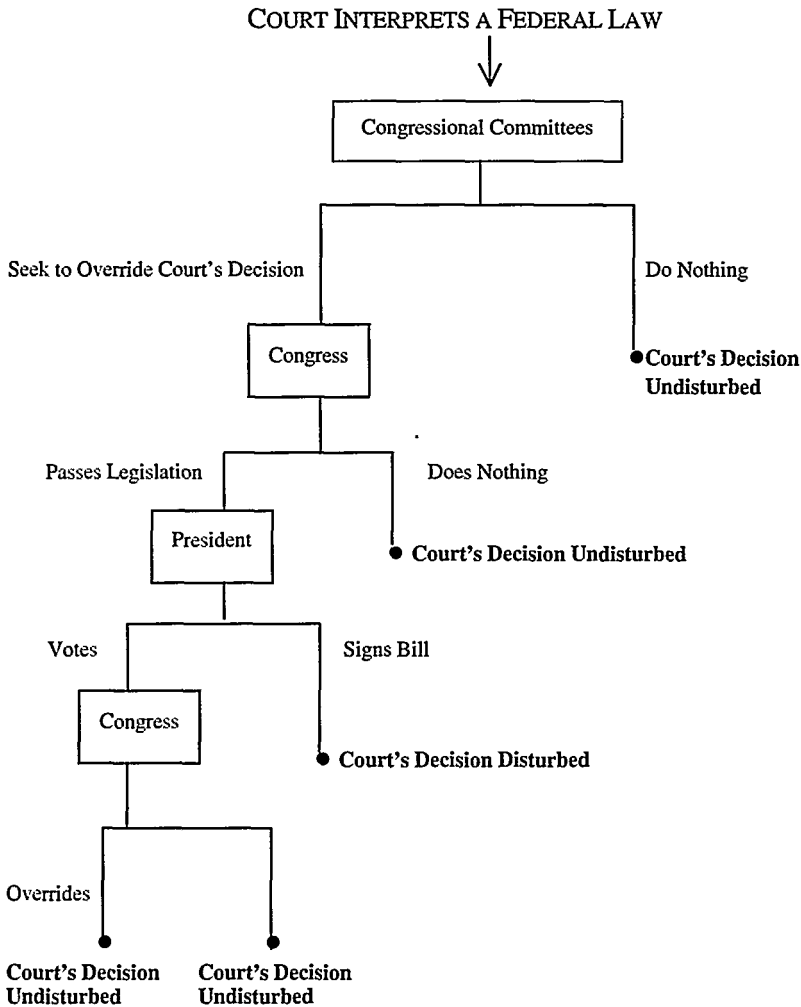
COURT INTERPRETS A FEDERAL LAW

Congressional Committees

Seek to Override Court's Decision

Do Nothing

Congress

Court's Decision Undisturbed

Passes Legislation

Does Nothing

President

Court's Decision Undisturbed

Votes

Signs Bill

Congress

Court's Decision Disturbed

Overrides

Court's Decision Undisturbed

Court's Decision Undisturbed